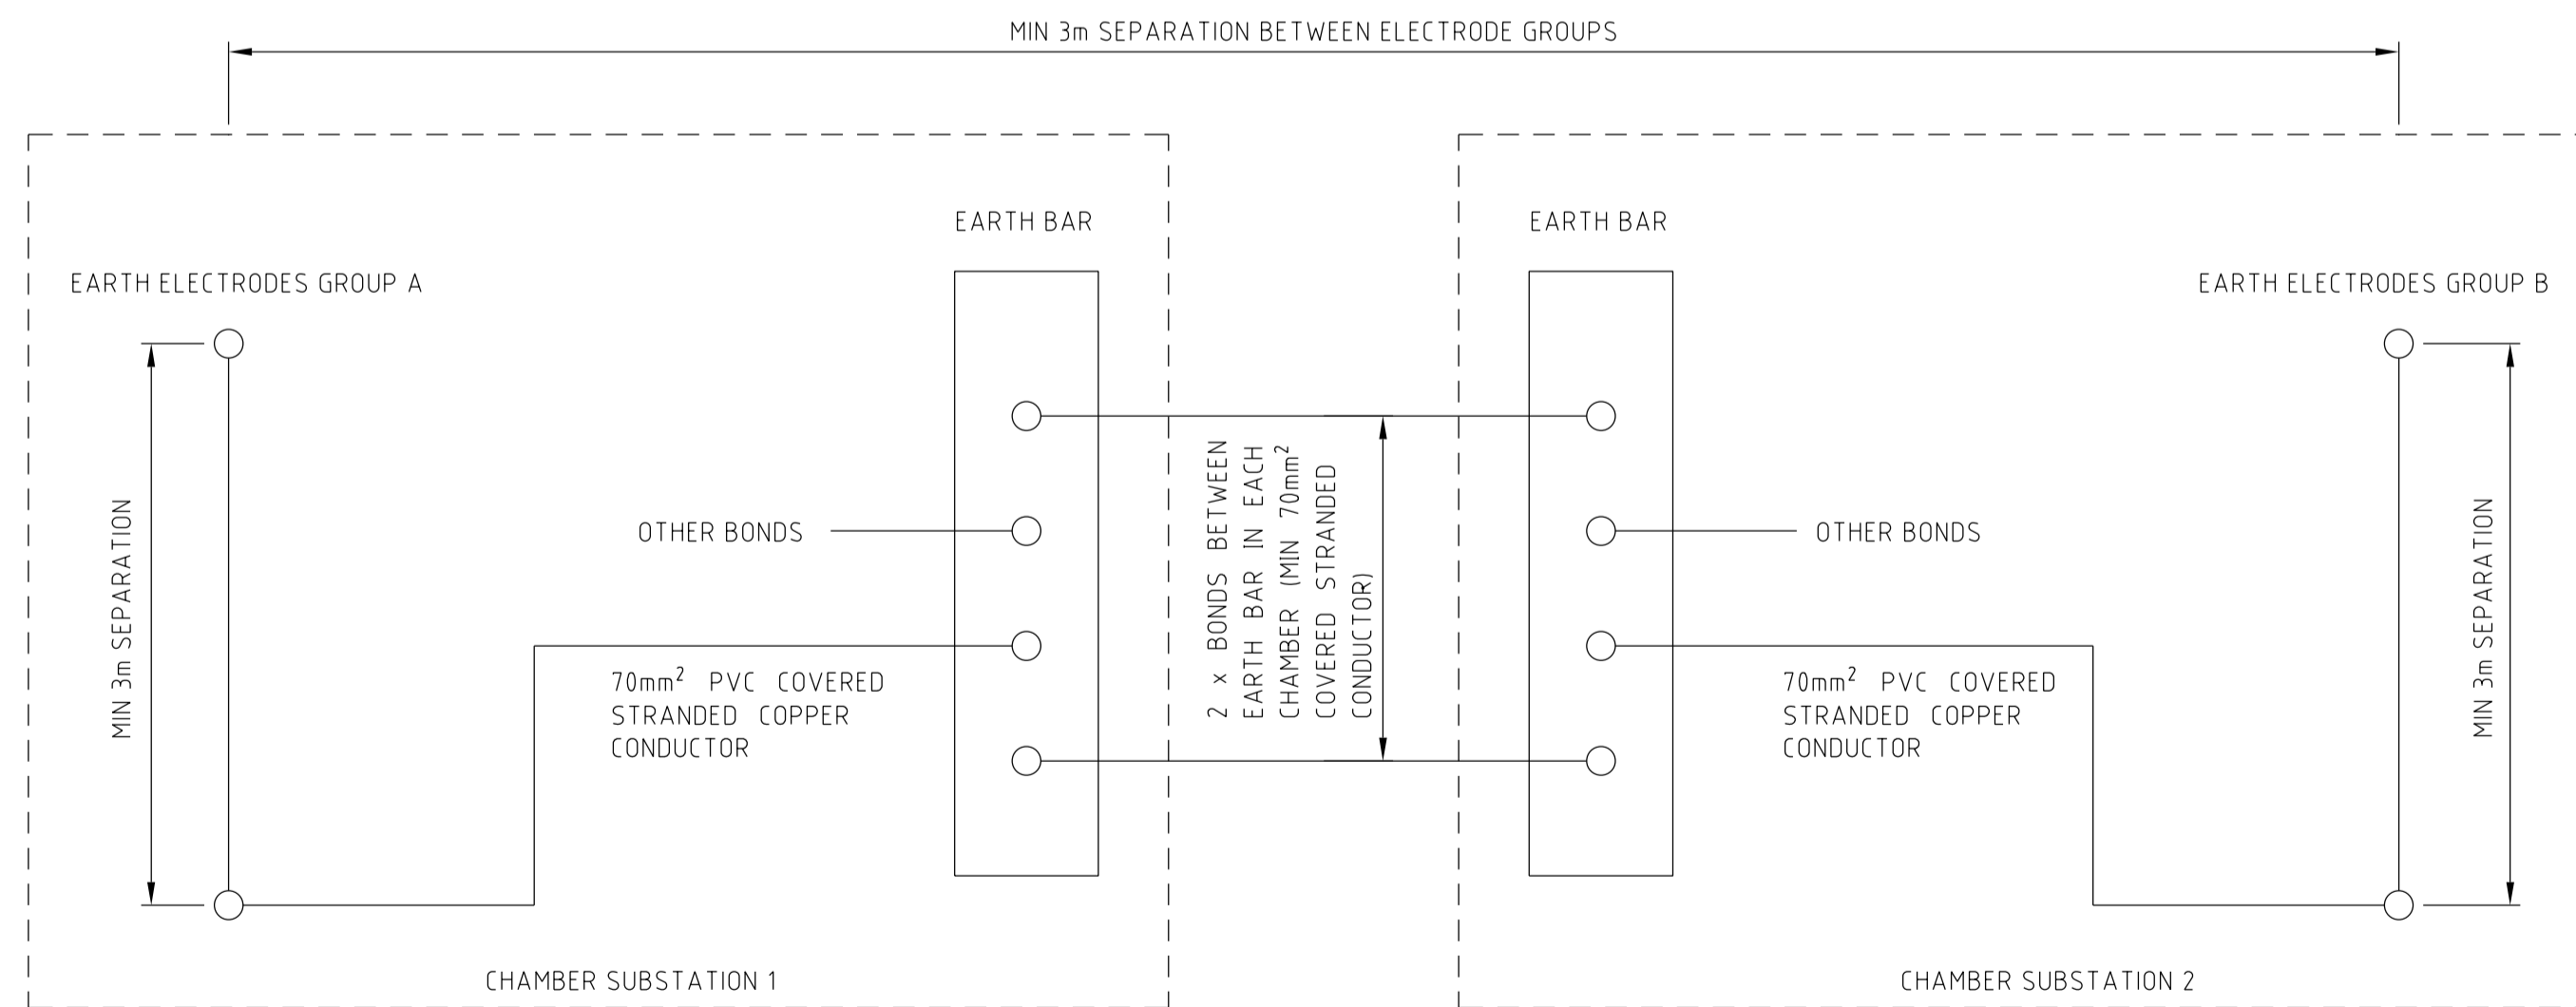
MIN 3m SEPARATION BETWEEN ELECTRODE GROUPS

EARTH BAR

EARTH BAR

EARTH ELECTRODES GROUP A

EARTH ELECTRODES GROUP B

MIN 3m SEPARATION

OTHER BONDS

2 x BONDS BETWEEN EARTH BAR IN EACH CHAMBER (MIN 70mm$^2$ COVERED STRANDED CONDUCTOR)

OTHER BONDS

MIN 3m SEPARATION

70mm$^2$ PVC COVERED STRANDED COPPER CONDUCTOR

70mm$^2$ PVC COVERED STRANDED COPPER CONDUCTOR

CHAMBER SUBSTATION 1

CHAMBER SUBSTATION 2